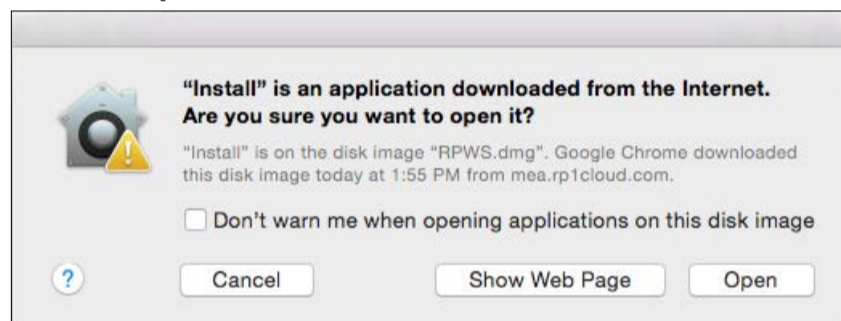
"Install" is an application downloaded from the Internet. Are you sure you want to open it?

"Install" is on the disk image "RPWS.dmg". Google Chrome downloaded this disk image today at 1:55 PM from mea.rp1cloud.com.

Don't warn me when opening applications on this disk image

?

Cancel

Show Web Page

Open